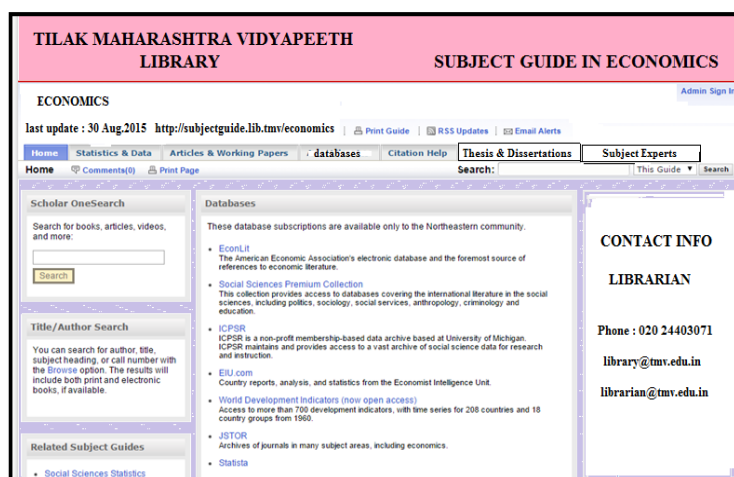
TILAK MAHARASHTRA VIDYAPEETH
LIBRARY

SUBJECT GUIDE IN ECONOMICS

ECONOMICS

Admin Sign In

last update : 30 Aug.2015 http://subjectguide.lib.tmv/economics

Print Guide RSS Updates Email Alerts

Home | Statistics & Data | Articles & Working Papers | databases | Citation Help | Thesis & Dissertations | Subject Experts

Home Comments(0) Print Page

Search: This Guide Search

Scholar OneSearch

Search for books, articles, videos, and more:

Search

Title/Author Search

You can search for author, title, subject heading, or call number with the Browse option. The results will include both print and electronic books, if available.

Related Subject Guides

• Social Sciences Statistics

Databases

These database subscriptions are available only to the Northeastern community.

• EconLit
The American Economic Association's electronic database and the foremost source of references to economic literature.

• Social Sciences Premium Collection
This collection provides access to databases covering the international literature in the social sciences, including politics, sociology, social services, anthropology, criminology and education.

• ICPSR
ICPSR is a non-profit membership-based data archive based at University of Michigan. ICPSR maintains and provides access to a vast archive of social science data for research and instruction.

• EIU.com
Country reports, analysis, and statistics from the Economist Intelligence Unit.

• World Development Indicators (now open access)
Access to more than 700 development indicators, with time series for 208 countries and 18 country groups from 1960.

• JSTOR
Archives of journals in many subject areas, including economics.

• Statista

CONTACT INFO

LIBRARIAN

Phone : 020 24403071

library@tmv.edu.in

librarian@tmv.edu.in